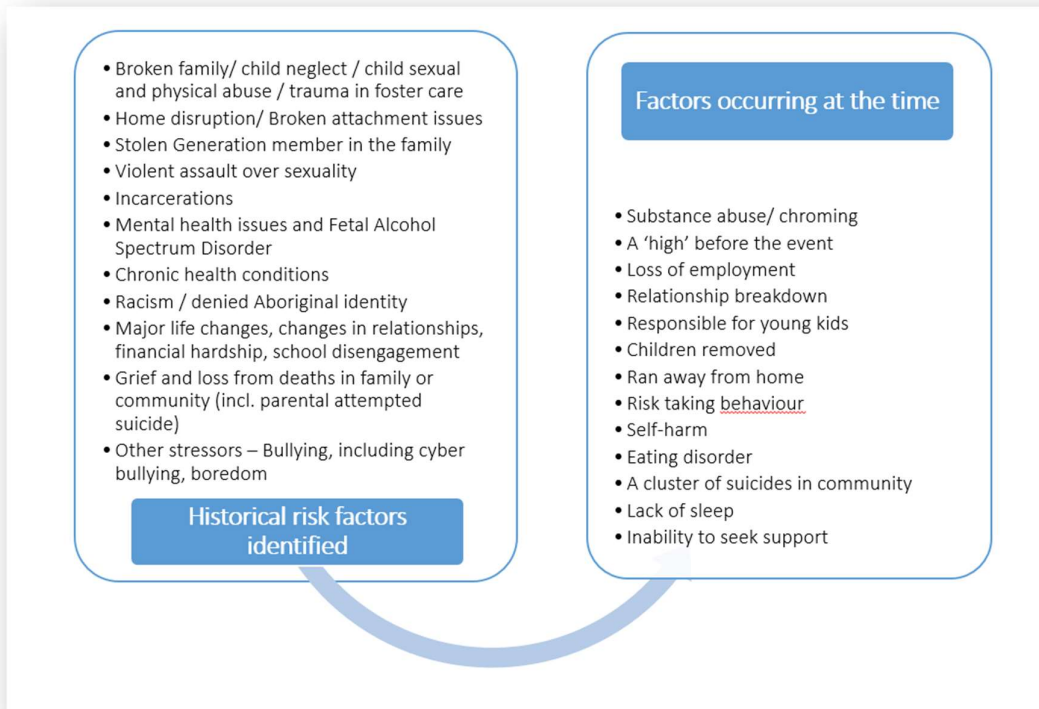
• Broken family/ child neglect / child sexual and physical abuse / trauma in foster care
• Home disruption/ Broken attachment issues
• Stolen Generation member in the family
• Violent assault over sexuality
• Incarcerations
• Mental health issues and Fetal Alcohol Spectrum Disorder
• Chronic health conditions
• Racism / denied Aboriginal identity
• Major life changes, changes in relationships, financial hardship, school disengagement
• Grief and loss from deaths in family or community (incl. parental attempted suicide)
• Other stressors – Bullying, including cyber bullying, boredom

Historical risk factors identified

Factors occurring at the time

• Substance abuse/ chroming
• A 'high' before the event
• Loss of employment
• Relationship breakdown
• Responsible for young kids
• Children removed
• Ran away from home
• Risk taking behaviour
• Self-harm
• Eating disorder
• A cluster of suicides in community
• Lack of sleep
• Inability to seek support